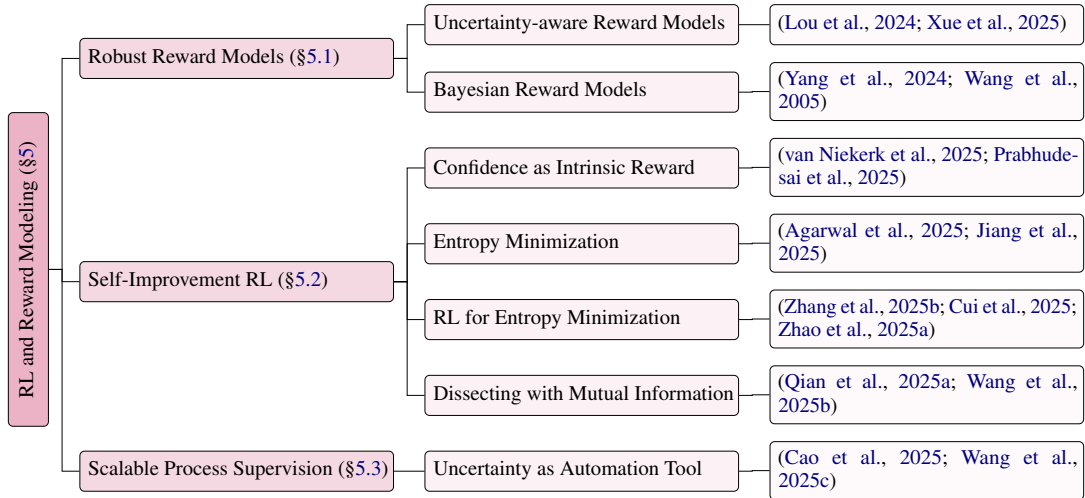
RL and Reward Modeling (§5)

Robust Reward Models (§5.1)

Uncertainty-aware Reward Models

(Lou et al., 2024; Xue et al., 2025)

Bayesian Reward Models

(Yang et al., 2024; Wang et al., 2005)

Self-Improvement RL (§5.2)

Confidence as Intrinsic Reward

(van Niekerk et al., 2025; Prabhudesai et al., 2025)

Entropy Minimization

(Agarwal et al., 2025; Jiang et al., 2025)

RL for Entropy Minimization

(Zhang et al., 2025b; Cui et al., 2025; Zhao et al., 2025a)

Dissecting with Mutual Information

(Qian et al., 2025a; Wang et al., 2025b)

Scalable Process Supervision (§5.3)

Uncertainty as Automation Tool

(Cao et al., 2025; Wang et al., 2025c)